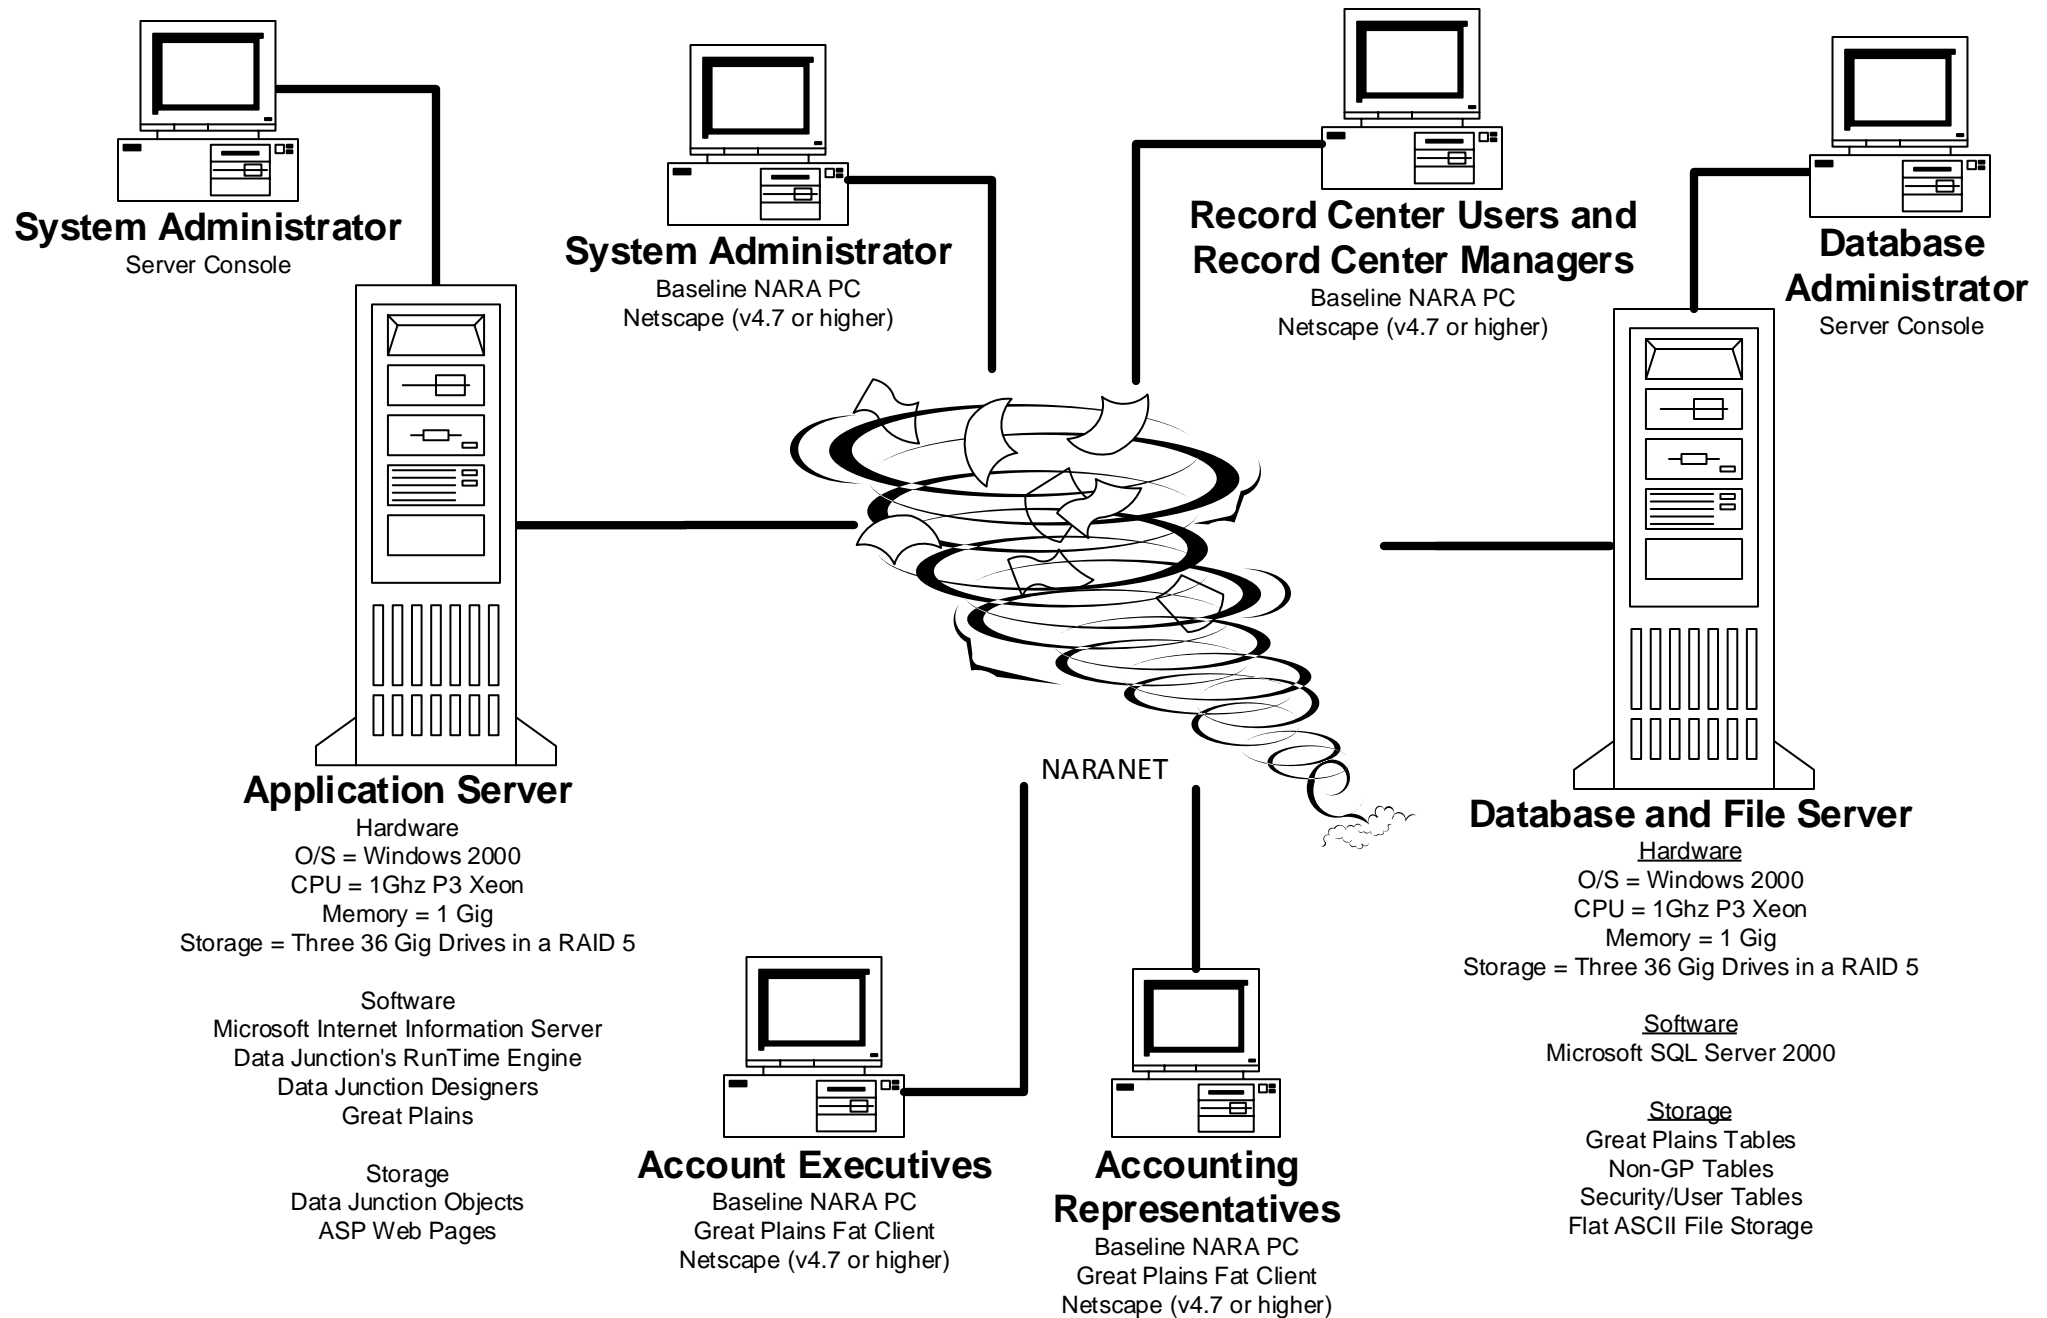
System Administrator
Server Console

System Administrator
Baseline NARA PC
Netscape (v4.7 or higher)

Record Center Users and Record Center Managers
Baseline NARA PC
Netscape (v4.7 or higher)

Database Administrator
Server Console

NARANET

Application Server
Hardware
O/S = Windows 2000
CPU = 1Ghz P3 Xeon
Memory = 1 Gig
Storage = Three 36 Gig Drives in a RAID 5

Software
Microsoft Internet Information Server
Data Junction's RunTime Engine
Data Junction Designers
Great Plains

Storage
Data Junction Objects
ASP Web Pages

Account Executives
Baseline NARA PC
Great Plains Fat Client
Netscape (v4.7 or higher)

Accounting Representatives
Baseline NARA PC
Great Plains Fat Client
Netscape (v4.7 or higher)

Database and File Server
Hardware
O/S = Windows 2000
CPU = 1Ghz P3 Xeon
Memory = 1 Gig
Storage = Three 36 Gig Drives in a RAID 5

Software
Microsoft SQL Server 2000

Storage
Great Plains Tables
Non-GP Tables
Security/User Tables
Flat ASCII File Storage